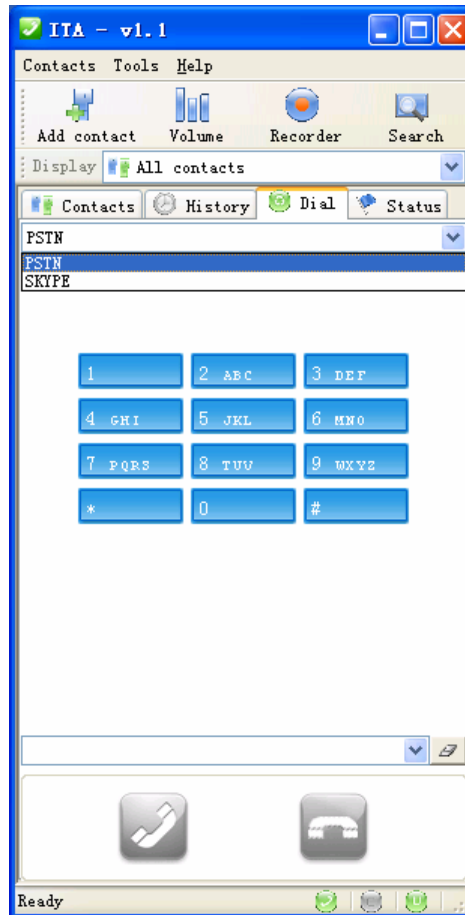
ITA - v1.1

Contacts Tools Help

Add contact Volume Recorder Search

Display All contacts

Contacts History Dial Status

PSTN

PSTN
SKYPE

1
2 ABC
3 DEF
4 GHI
5 JKL
6 MNO
7 PQRS
8 TUV
9 WXYZ
*
0
#

Ready